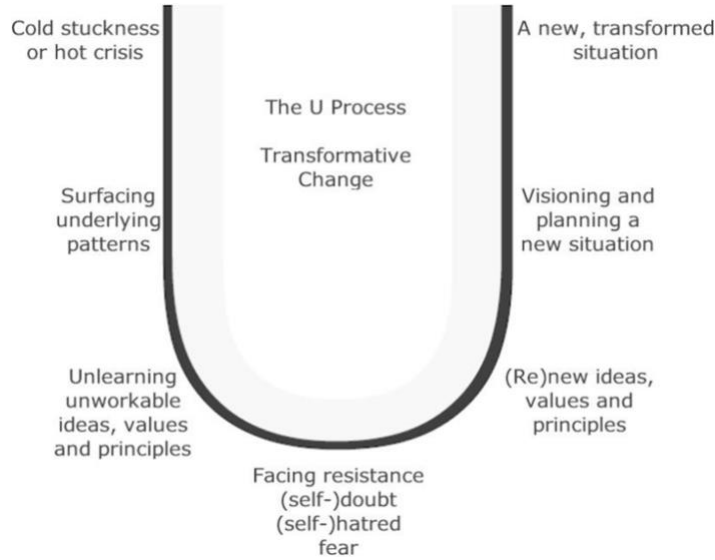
Cold stuckness or hot crisis

A new, transformed situation

The U Process

Transformative Change

Surfacing underlying patterns

Visioning and planning a new situation

Unlearning unworkable ideas, values and principles

(Re)new ideas, values and principles

Facing resistance
(self-)doubt
(self-)hatred
fear